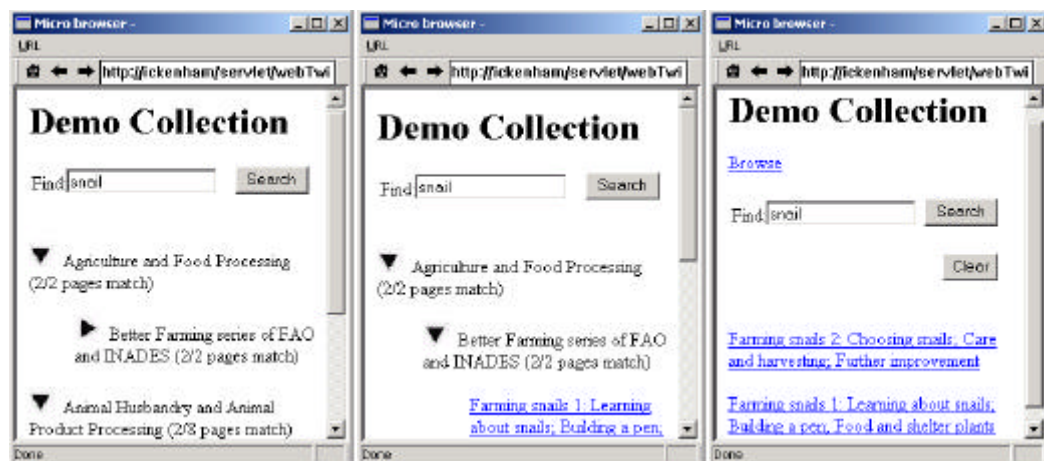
Micro browser -

URL

http://fickenham/servlet/webTwi

Demo Collection

Find snail Search

Agriculture and Food Processing (2/2 pages match)

Better Farming series of FAO and INADES (2/2 pages match)

Animal Husbandry and Animal Product Processing (2/8 pages match)

Done

Micro browser -

URL

http://fickenham/servlet/webTwi

Demo Collection

Find snail Search

Agriculture and Food Processing (2/2 pages match)

Better Farming series of FAO and INADES (2/2 pages match)

Farming snails 1: Learning about snails; Building a pen;

Done

Micro browser -

URL

http://fickenham/servlet/webTwi

Demo Collection

Browse

Find snail Search

Clear

Farming snails 2: Choosing snails; Care and harvesting; Further improvement

Farming snails 1: Learning about snails; Building a pen; Food and shelter plants

Done